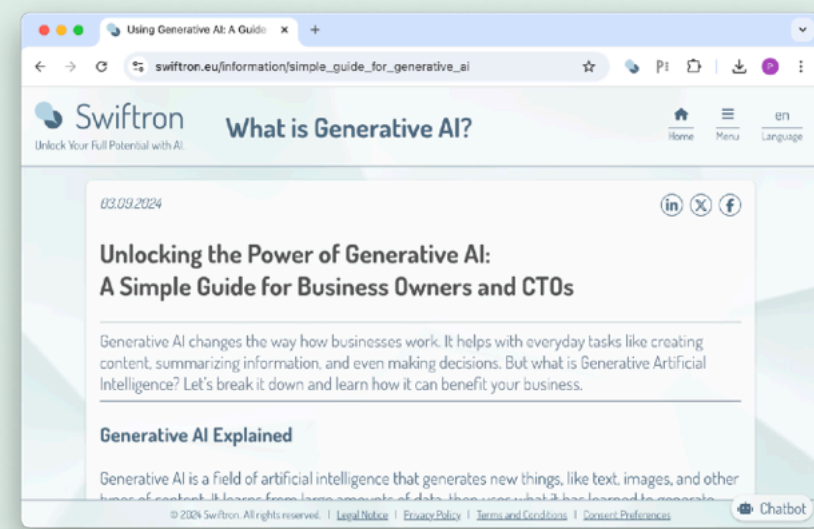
Using Generative AI: A Guide ×
+

swiftron.eu/information/simple_guide_for_generative_ai

Swiftron
Unlock Your Full Potential with AI

What is Generative AI?

Home
Menu
en
Language

03.09.2024

Unlocking the Power of Generative AI:
A Simple Guide for Business Owners and CTOs

Generative AI changes the way how businesses work. It helps with everyday tasks like creating content, summarizing information, and even making decisions. But what is Generative Artificial Intelligence? Let's break it down and learn how it can benefit your business.

Generative AI Explained

Generative AI is a field of artificial intelligence that generates new things, like text, images, and other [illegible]

© 2024 Swiftron. All rights reserved. | Legal Notice | Privacy Policy | Terms and Conditions | Consent Preferences

Chatbot